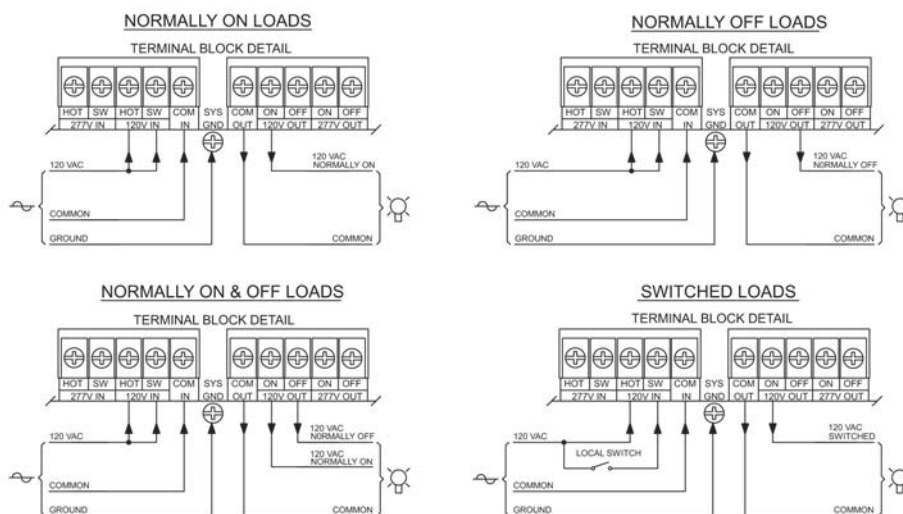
NORMALLY ON LOADS

TERMINAL BLOCK DETAIL

HOT SW HOT SW COM COM ON OFF ON OFF
277V IN 120V IN IN SYS GND OUT 120V OUT 277V OUT

120 VAC
120 VAC NORMALLY ON
COMMON
GROUND
COMMON

NORMALLY OFF LOADS

TERMINAL BLOCK DETAIL

HOT SW HOT SW COM COM ON OFF ON OFF
277V IN 120V IN IN SYS GND OUT 120V OUT 277V OUT

120 VAC
120 VAC NORMALLY OFF
COMMON
GROUND
COMMON

NORMALLY ON & OFF LOADS

TERMINAL BLOCK DETAIL

HOT SW HOT SW COM COM ON OFF ON OFF
277V IN 120V IN IN SYS GND OUT 120V OUT 277V OUT

120 VAC
120 VAC NORMALLY OFF
120 VAC NORMALLY ON
COMMON
GROUND
COMMON

SWITCHED LOADS

TERMINAL BLOCK DETAIL

HOT SW HOT SW COM COM ON OFF ON OFF
277V IN 120V IN IN SYS GND OUT 120V OUT 277V OUT

120 VAC
LOCAL SWITCH
120 VAC SWITCHED
COMMON
GROUND
COMMON